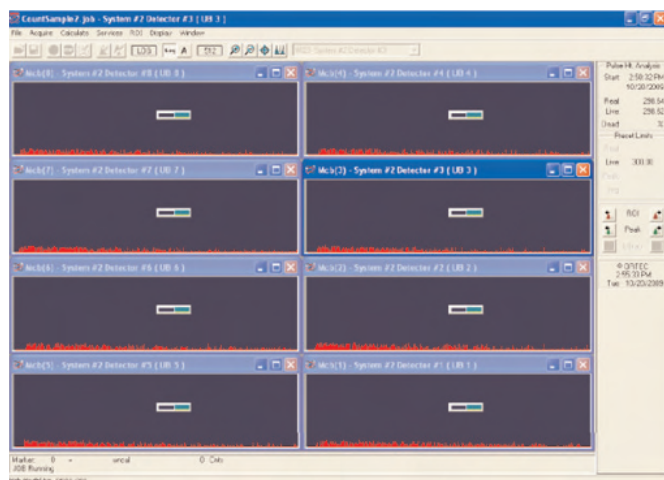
CountSample2.Job - System #2 Detector #3 ( UD 3 )

File Acquire Calculate Services ROI Display Window

LD3 Log A 512

Mcb(8) - System #2 Detector #8 ( UD 8 )

Mcb(4) - System #2 Detector #4 ( UD 4 )

Mcb(7) - System #2 Detector #7 ( UD 7 )

Mcb(3) - System #2 Detector #3 ( UD 3 )

Mcb(6) - System #2 Detector #6 ( UD 6 )

Mcb(2) - System #2 Detector #2 ( UD 2 )

Mcb(5) - System #2 Detector #5 ( UD 5 )

Mcb(1) - System #2 Detector #1 ( UD 1 )

Pulse Ht. Analysis
Start 2:58:32 PM
10/20/2009
Real 298.54
Live 298.52
Dead 0

Preset Limits
Real
Live 300.00

ROI
Peak

ORTEC
2:55:33 PM
Tue 10/20/2009

Marker: 0 = uncal 0 Cnts
JOB Running